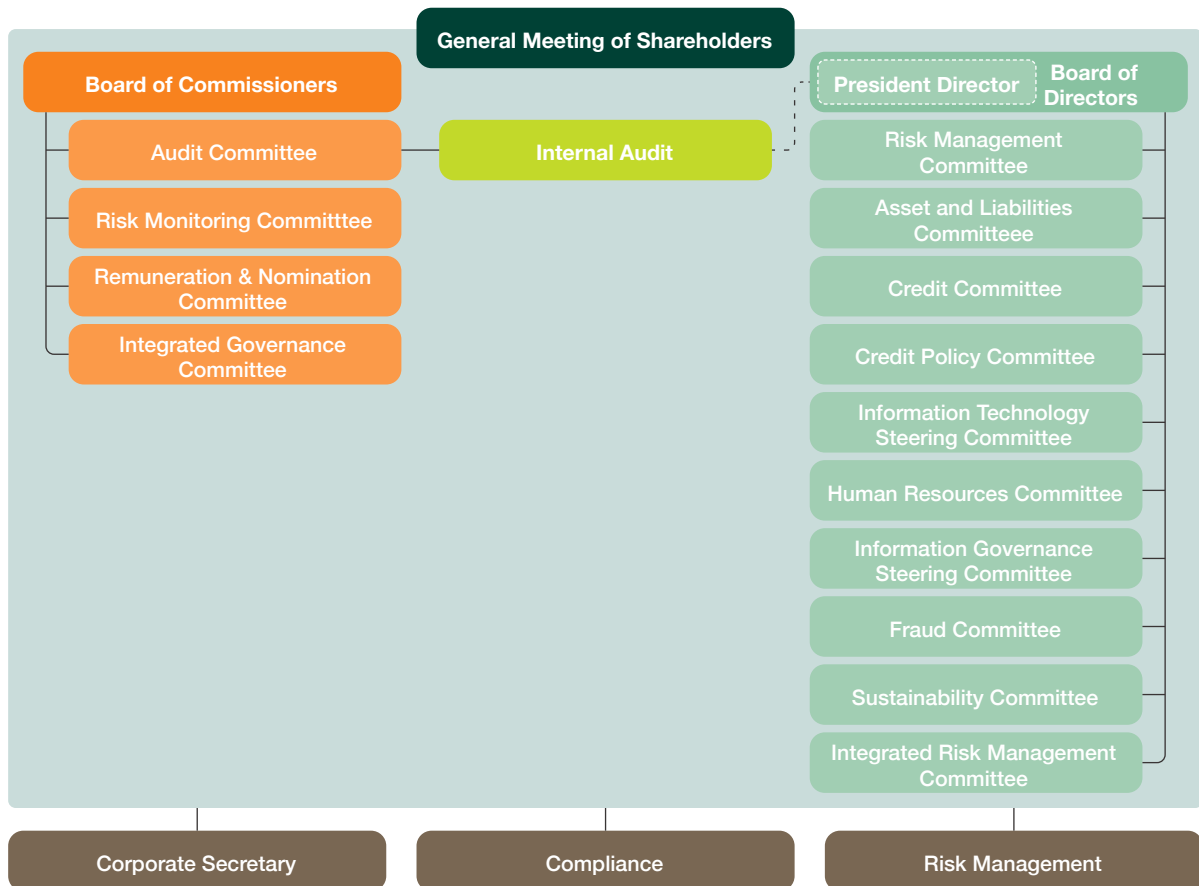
General Meeting of Shareholders

Board of Commissioners

Audit Committee

Risk Monitoring Committtee

Remuneration & Nomination Committee

Integrated Governance Committee

Internal Audit

President Director

Board of Directors

Risk Management Committee

Asset and Liabilities Committeee

Credit Committee

Credit Policy Committee

Information Technology Steering Committee

Human Resources Committee

Information Governance Steering Committee

Fraud Committee

Sustainability Committee

Integrated Risk Management Committee

Corporate Secretary

Compliance

Risk Management